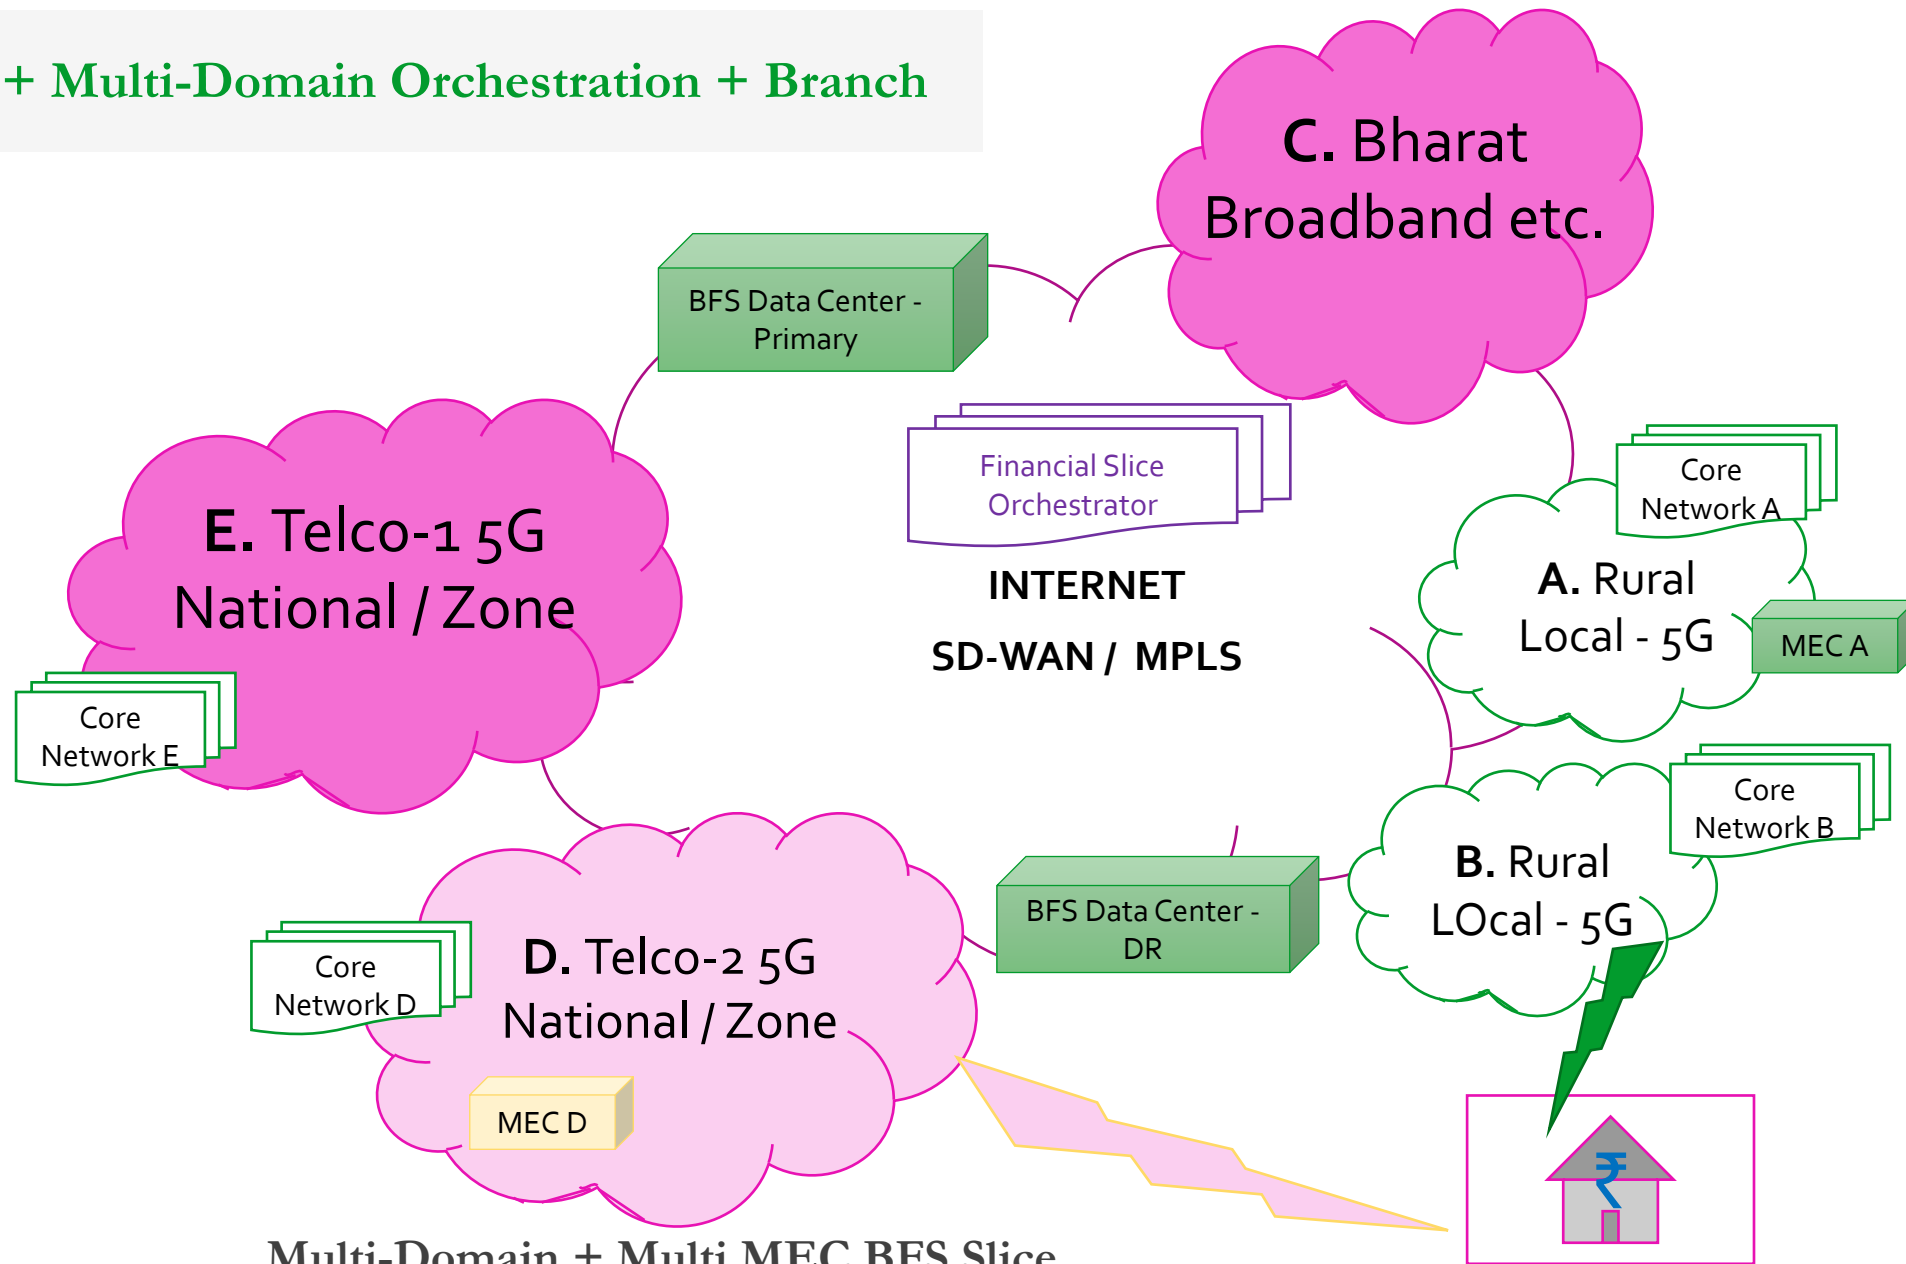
+ Multi-Domain Orchestration + Branch

C. Bharat Broadband etc.

BFS Data Center - Primary

Financial Slice Orchestrator

INTERNET

SD-WAN / MPLS

E. Telco-1 5G National / Zone

Core Network E

Core Network A

A. Rural Local - 5G

MEC A

Core Network B

B. Rural LOcal - 5G

BFS Data Center - DR

Core Network D

D. Telco-2 5G National / Zone

MEC D

₹

Multi-Domain + Multi MEC BFS Slice